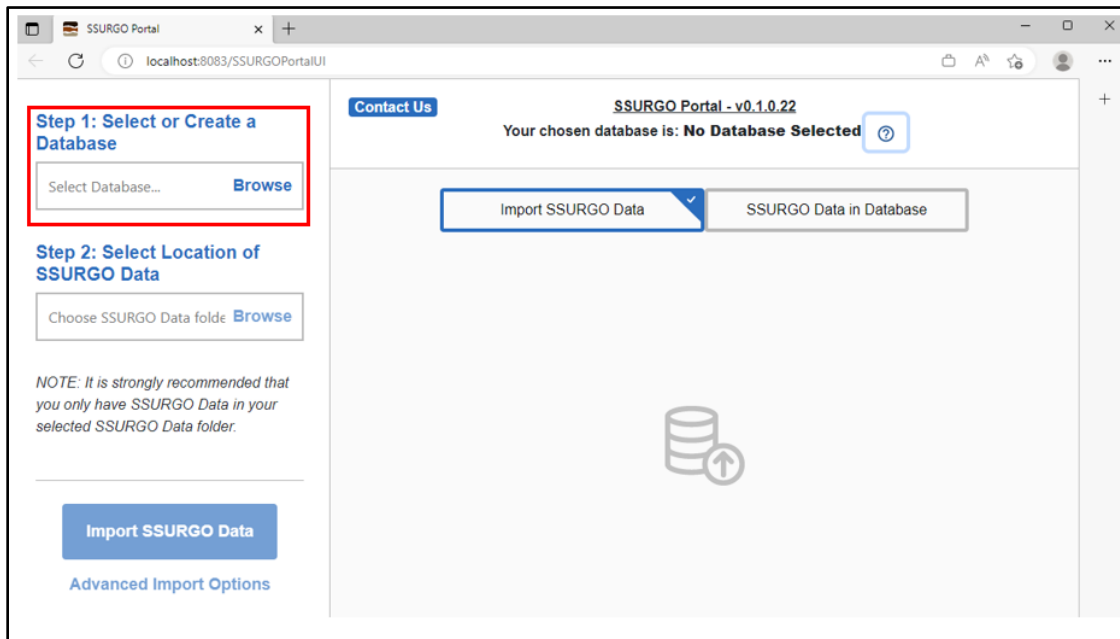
SSURGO Portal

localhost:8083/SSURGOPortalUI

Step 1: Select or Create a Database

Select Database... Browse

Step 2: Select Location of SSURGO Data

Choose SSURGO Data folde Browse

NOTE: It is strongly recommended that you only have SSURGO Data in your selected SSURGO Data folder.

Import SSURGO Data

Advanced Import Options

Contact Us

SSURGO Portal - v0.1.0.22

Your chosen database is: No Database Selected

Import SSURGO Data

SSURGO Data in Database